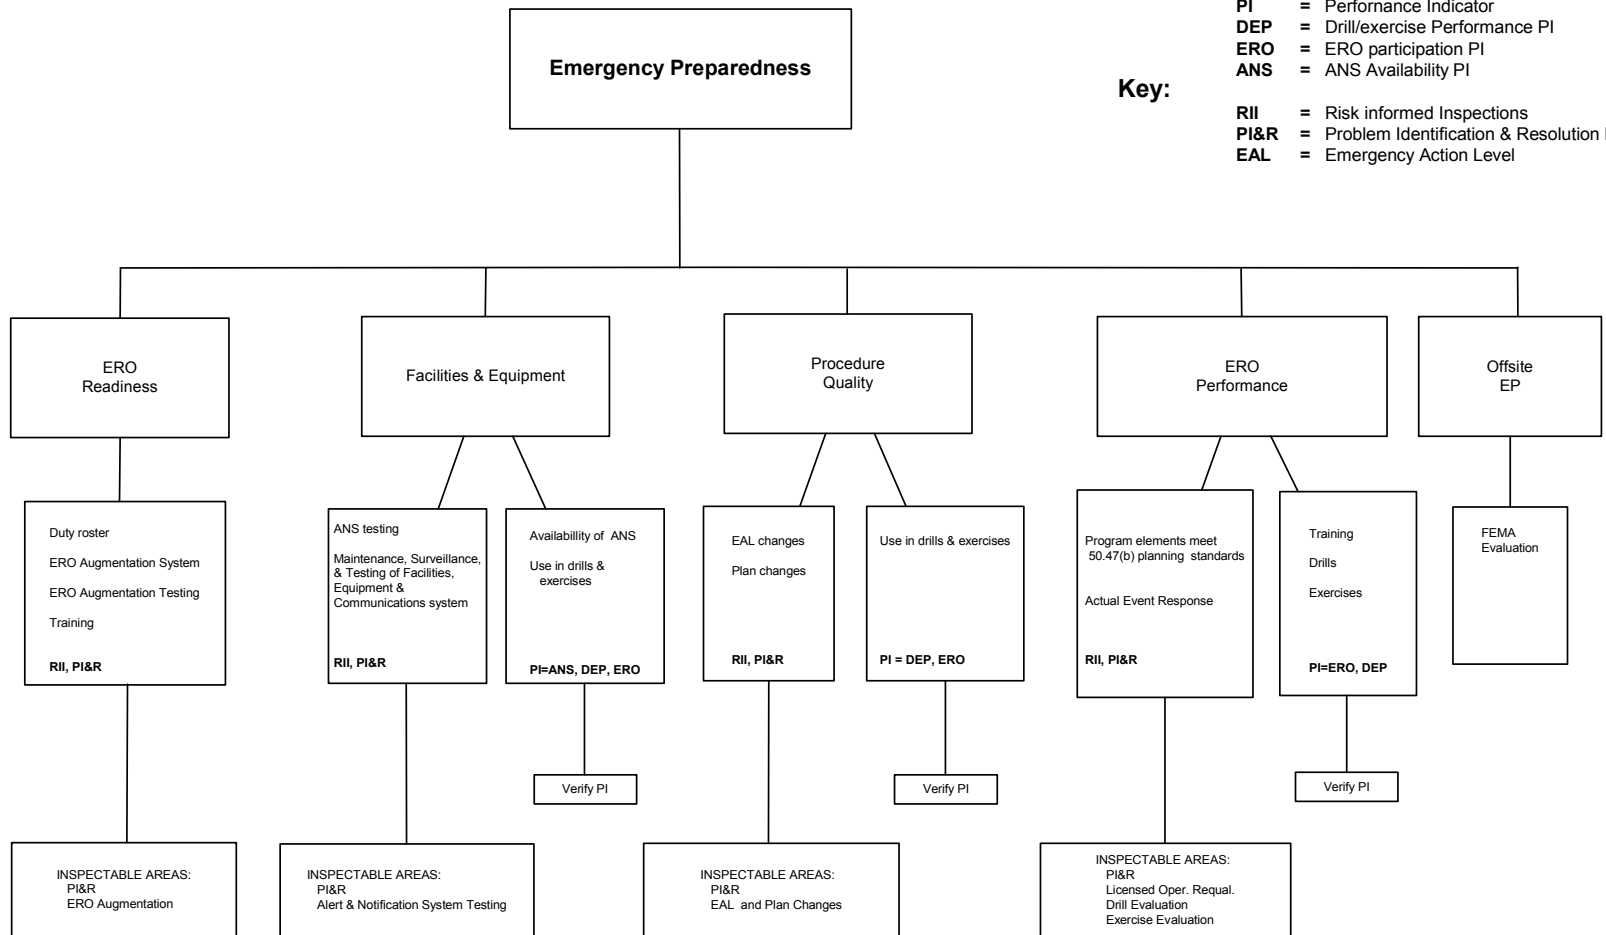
Emergency Preparedness

Key:

PI = Performance Indicator
DEP = Drill/exercise Performance PI
ERO = ERO participation PI
ANS = ANS Availability PI

RII = Risk informed Inspections
PI&R = Problem Identification & Resolution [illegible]
EAL = Emergency Action Level

ERO Readiness

Facilities & Equipment

Procedure Quality

ERO Performance

Offsite EP

Duty roster

ERO Augmentation System

ERO Augmentation Testing

Training

RII, PI&R

ANS testing

Maintenance, Surveillance, & Testing of Facilities, Equipment & Communications system

RII, PI&R

Availabillity of ANS

Use in drills & exercises

PI=ANS, DEP, ERO

EAL changes

Plan changes

RII, PI&R

Use in drills & exercises

PI = DEP, ERO

Program elements meet 50.47(b) planning standards

Actual Event Response

RII, PI&R

Training

Drills

Exercises

PI=ERO, DEP

FEMA Evaluation

Verify PI

Verify PI

Verify PI

INSPECTABLE AREAS:
PI&R
ERO Augmentation

INSPECTABLE AREAS:
PI&R
Alert & Notification System Testing

INSPECTABLE AREAS:
PI&R
EAL and Plan Changes

INSPECTABLE AREAS:
PI&R
Licensed Oper. Requal.
Drill Evaluation
Exercise Evaluation